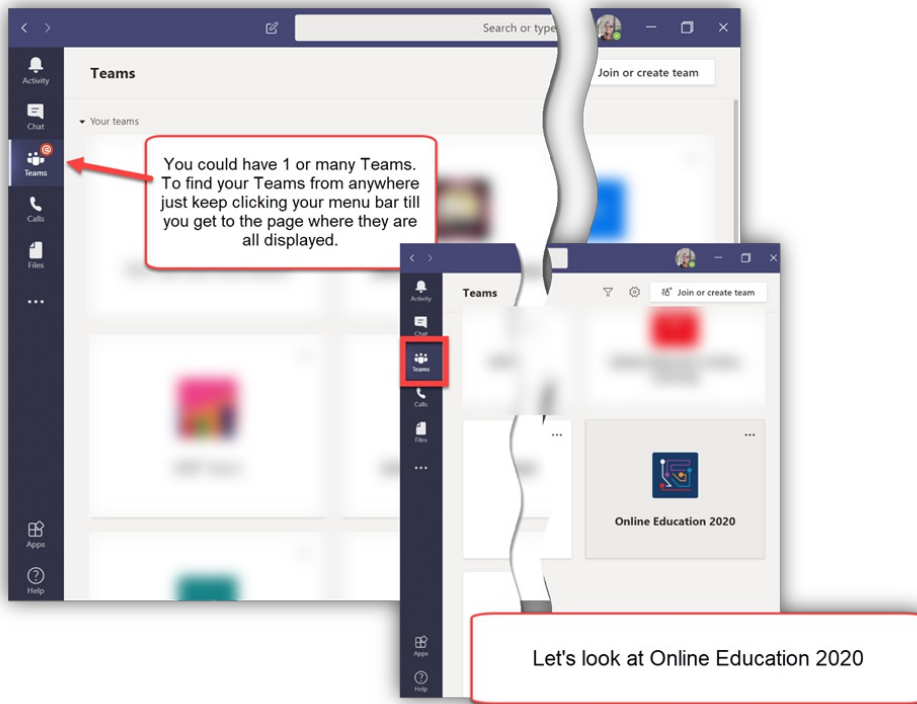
Search or type

Activity

Chat

Teams

Calls

Files

...

Apps

Help

Teams

Join or create team

Your teams

You could have 1 or many Teams. To find your Teams from anywhere just keep clicking your menu bar till you get to the page where they are all displayed.

Activity

Chat

Teams

Calls

Files

...

Apps

Help

Teams

Join or create team

...

...

Online Education 2020

Let's look at Online Education 2020